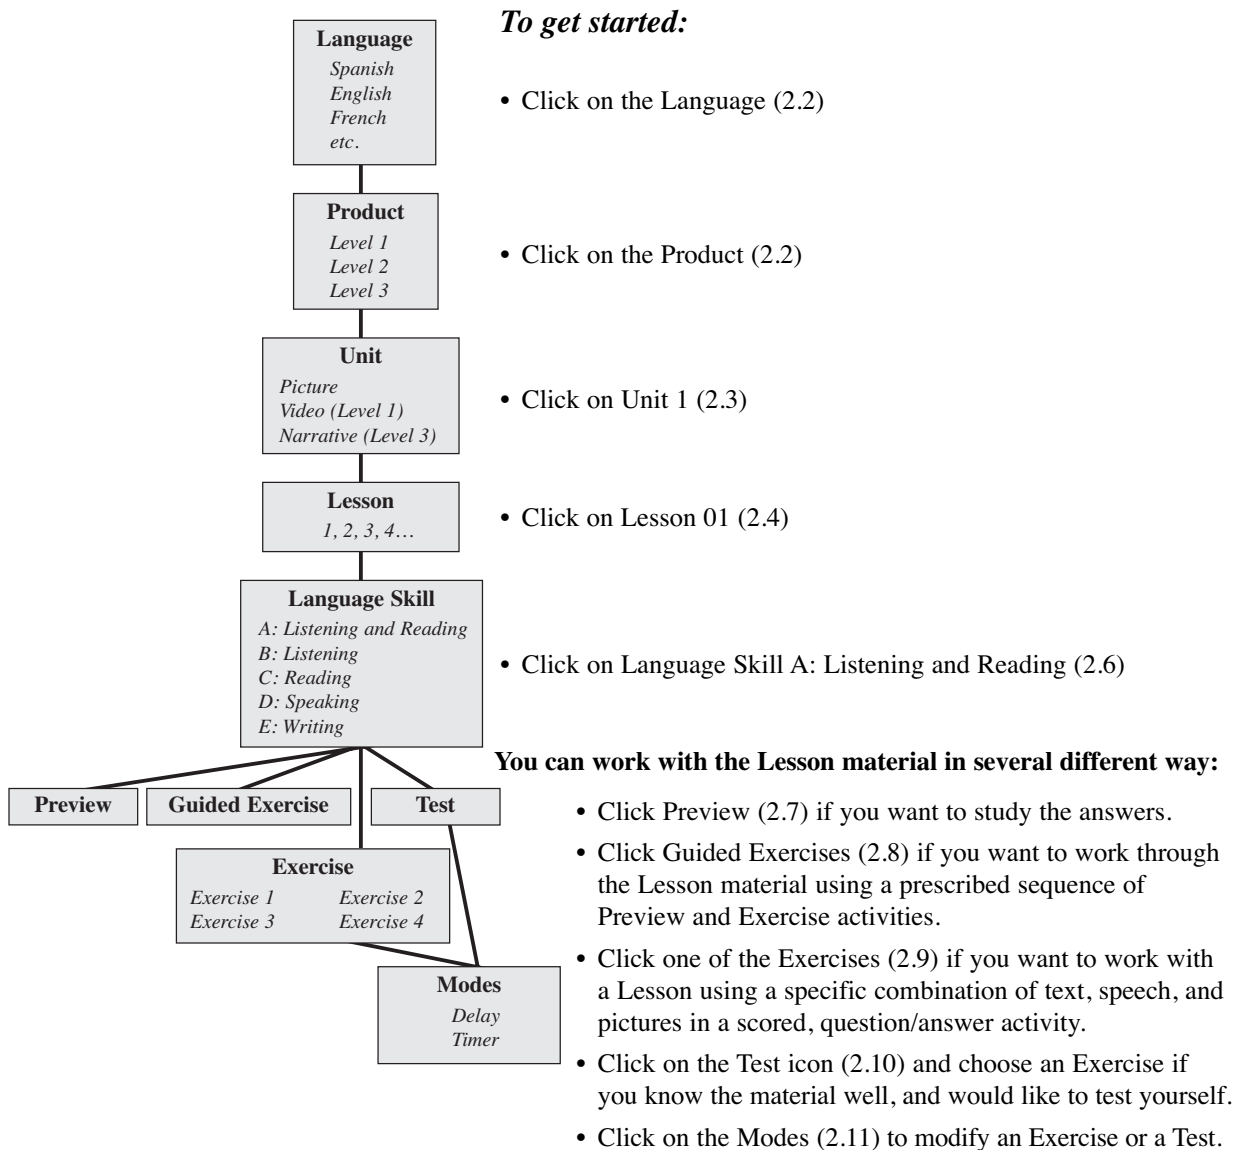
Language
Spanish
English
French
etc.

Product
Level 1
Level 2
Level 3

Unit
Picture
Video (Level 1)
Narrative (Level 3)

Lesson
1, 2, 3, 4…

Language Skill
A: Listening and Reading
B: Listening
C: Reading
D: Speaking
E: Writing

Preview

Guided Exercise

Test

Exercise
Exercise 1
Exercise 2
Exercise 3
Exercise 4

Modes
Delay
Timer

To get started:

• Click on the Language (2.2)

• Click on the Product (2.2)

• Click on Unit 1 (2.3)

• Click on Lesson 01 (2.4)

• Click on Language Skill A: Listening and Reading (2.6)

You can work with the Lesson material in several different way:

• Click Preview (2.7) if you want to study the answers.

• Click Guided Exercises (2.8) if you want to work through the Lesson material using a prescribed sequence of Preview and Exercise activities.

• Click one of the Exercises (2.9) if you want to work with a Lesson using a specific combination of text, speech, and pictures in a scored, question/answer activity.

• Click on the Test icon (2.10) and choose an Exercise if you know the material well, and would like to test yourself.

• Click on the Modes (2.11) to modify an Exercise or a Test.